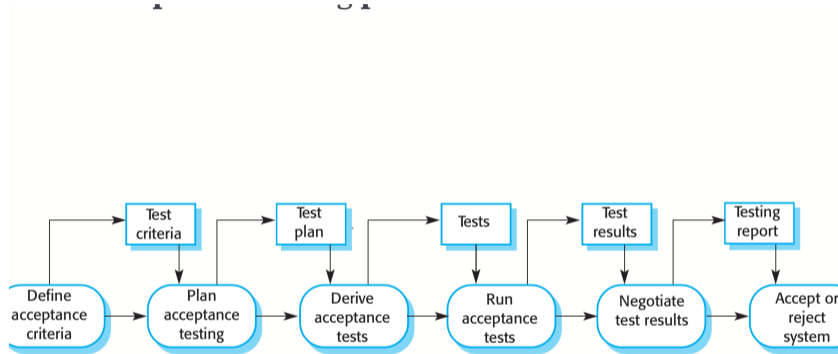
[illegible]

Test criteria

Test plan

Tests

Test results

Testing report

Define acceptance criteria

Plan acceptance testing

Derive acceptance tests

Run acceptance tests

Negotiate test results

Accept or reject system